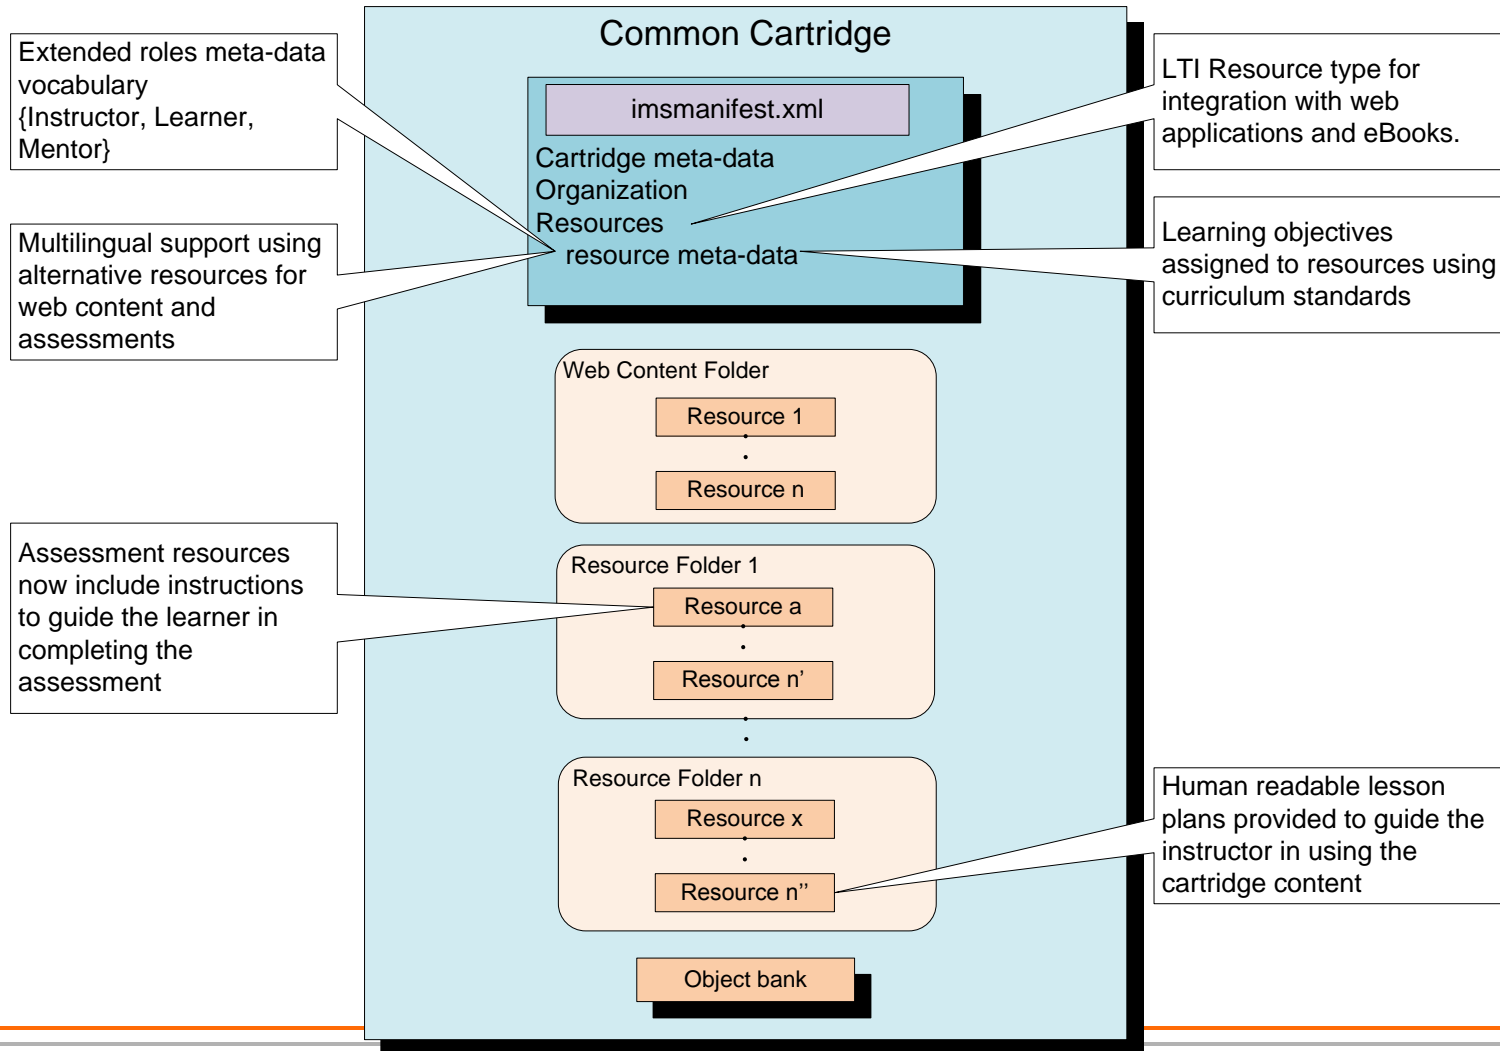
Common Cartridge

imsmanifest.xml

Cartridge meta-data
Organization
Resources
resource meta-data

Extended roles meta-data vocabulary {Instructor, Learner, Mentor}

Multilingual support using alternative resources for web content and assessments

LTI Resource type for integration with web applications and eBooks.

Learning objectives assigned to resources using curriculum standards

Web Content Folder

Resource 1

Resource n

Resource Folder 1

Resource a

Resource n'

Assessment resources now include instructions to guide the learner in completing the assessment

Resource Folder n

Resource x

Resource n''

Human readable lesson plans provided to guide the instructor in using the cartridge content

Object bank